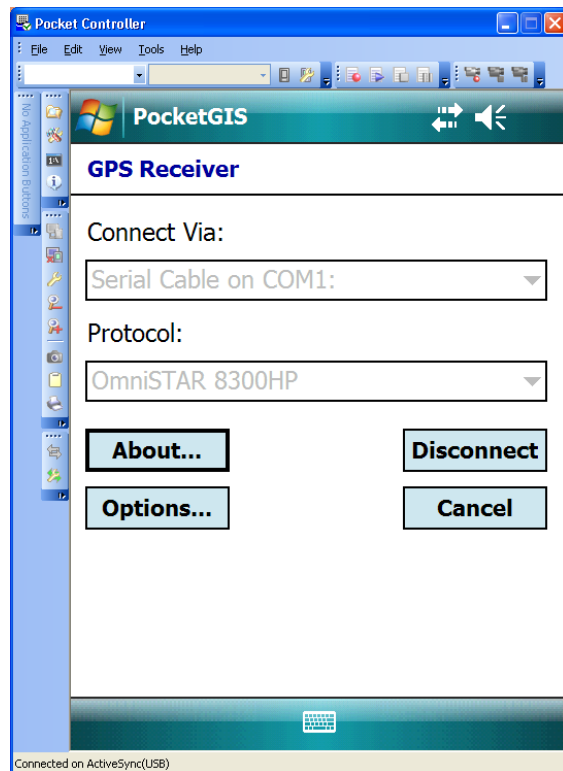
Pocket Controller

File Edit View Tools Help

No Application Buttons

PocketGIS

GPS Receiver

Connect Via:

Serial Cable on COM1:

Protocol:

OmniSTAR 8300HP

About...

Disconnect

Options...

Cancel

Connected on ActiveSync(USB)